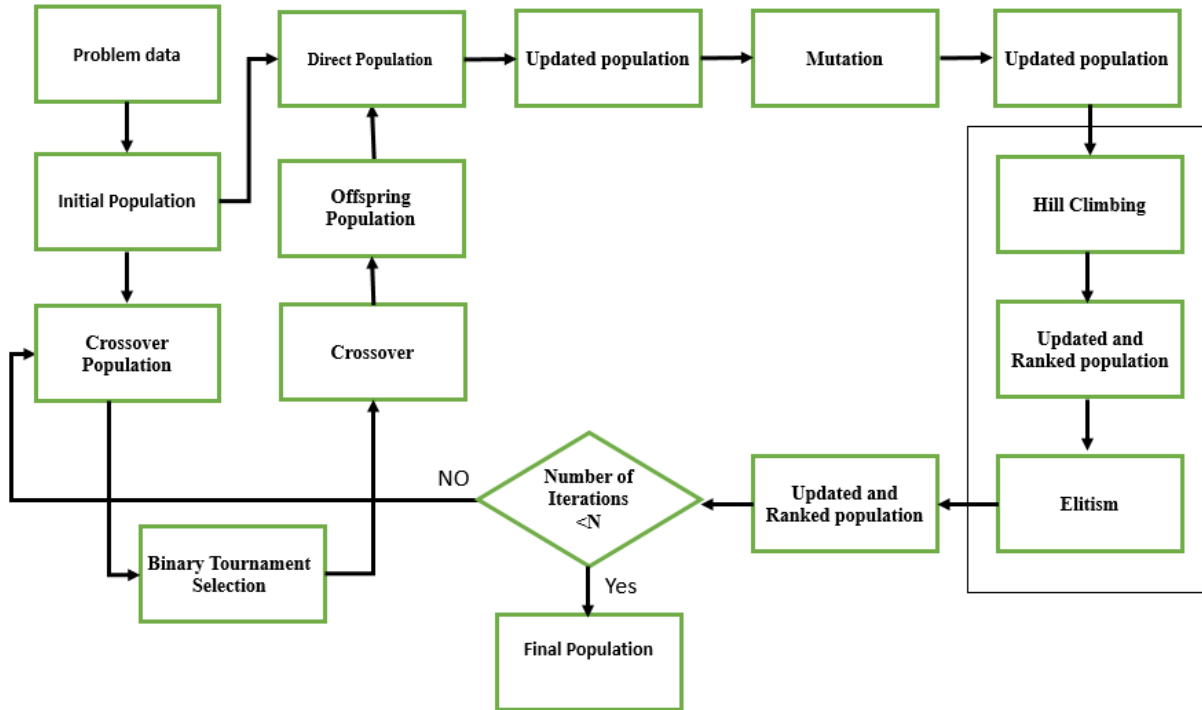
Problem data

Direct Population

Updated population

Mutation

Updated population

Initial Population

Offspring Population

Hill Climbing

Crossover Population

Crossover

Updated and Ranked population

NO

Number of Iterations <N

Updated and Ranked population

Elitism

Binary Tournament Selection

Yes

Final Population